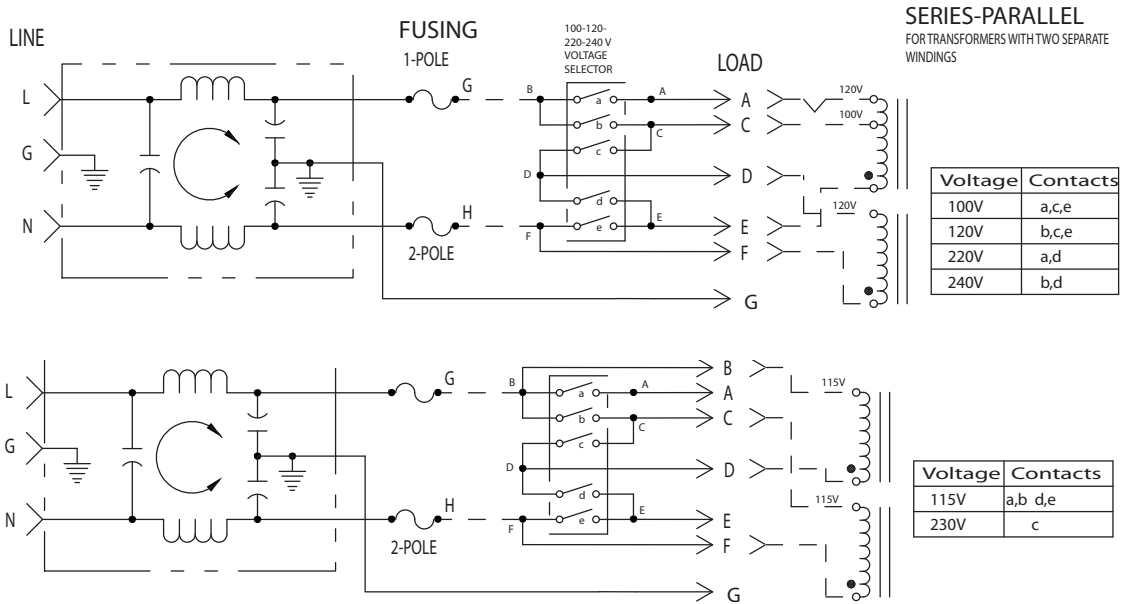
LINE

FUSING

1-POLE

100-120-220-240 V VOLTAGE SELECTOR

LOAD

SERIES-PARALLEL
FOR TRANSFORMERS WITH TWO SEPARATE WINDINGS

L
G
N

G
H
2-POLE

B
a
b
c
D
d
e
F
A
C
E

A
C
D
E
F
G

120V
100V
120V

| Voltage | Contacts |
|---|---|
| 100V | a,c,e |
| 120V | b,c,e |
| 220V | a,d |
| 240V | b,d |

L
G
N

G
H
2-POLE

B
a
b
c
D
d
e
F
A
C
E

B
A
C
D
E
F
G

115V
115V

| Voltage | Contacts |
|---|---|
| 115V | a,b d,e |
| 230V | c |